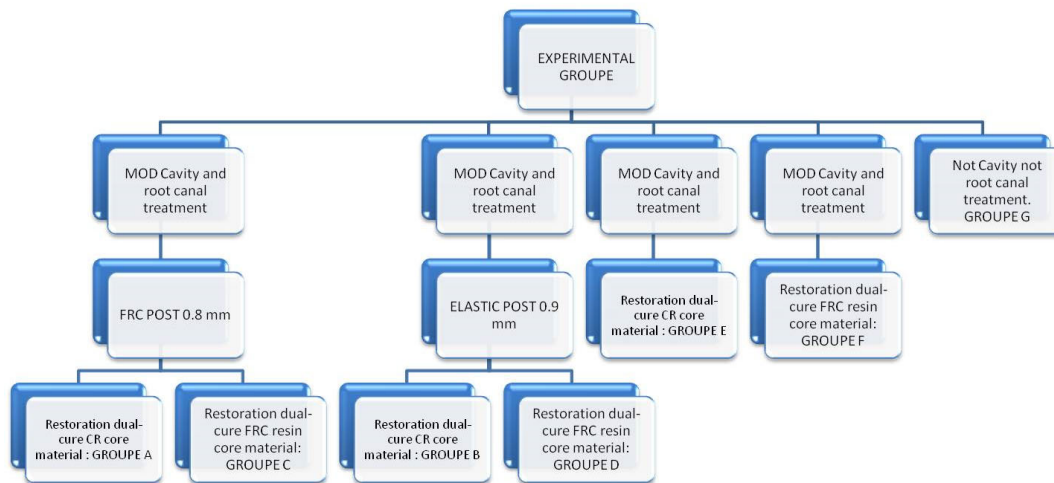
EXPERIMENTAL GROUPE

MOD Cavity and root canal treatment

FRC POST 0.8 mm

Restoration dual-cure CR core material : GROUPE A

Restoration dual-cure FRC resin core material: GROUPE C

MOD Cavity and root canal treatment

ELASTIC POST 0.9 mm

Restoration dual-cure CR core material : GROUPE B

Restoration dual-cure FRC resin core material: GROUPE D

MOD Cavity and root canal treatment

Restoration dual-cure CR core material : GROUPE E

MOD Cavity and root canal treatment

Restoration dual-cure FRC resin core material: GROUPE F

Not Cavity not root canal treatment. GROUPE G